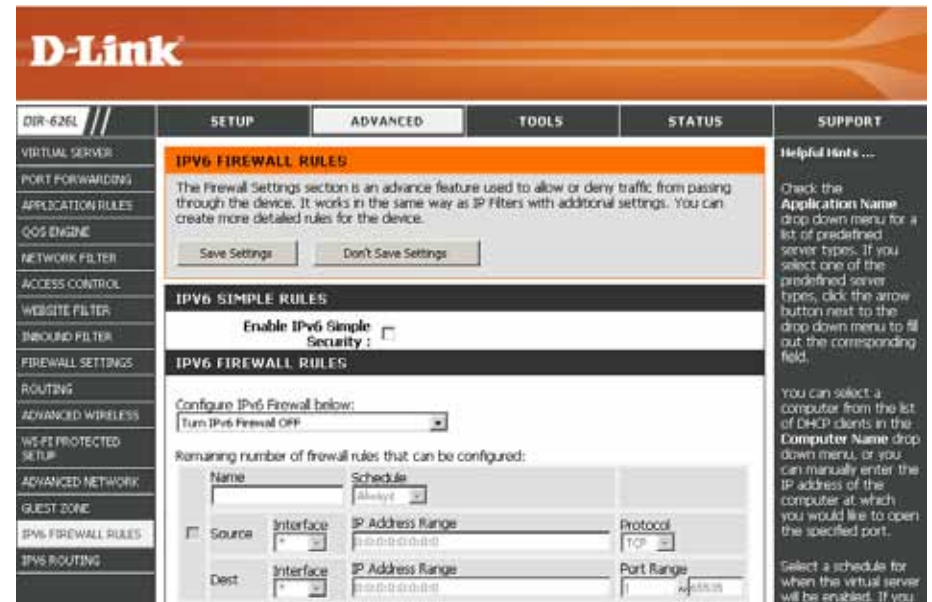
D-Link

DIR-626L

SETUP | ADVANCED | TOOLS | STATUS | SUPPORT

VIRTUAL SERVER
PORT FORWARDING
APPLICATION RULES
QOS ENGINE
NETWORK FILTER
ACCESS CONTROL
WEBSITE FILTER
INBOUND FILTER
FIREWALL SETTINGS
ROUTING
ADVANCED WIRELESS
WI-FI PROTECTED SETUP
ADVANCED NETWORK
GUEST ZONE
IPV6 FIREWALL RULES
IPV6 ROUTING

IPV6 FIREWALL RULES

The Firewall Settings section is an advance feature used to allow or deny traffic from passing through the device. It works in the same way as IP Filters with additional settings. You can create more detailed rules for the device.

Save Settings | Don't Save Settings

IPV6 SIMPLE RULES

Enable IPv6 Simple Security :

IPV6 FIREWALL RULES

Configure IPv6 Firewall below:
Turn IPv6 Firewall OFF

Remaining number of firewall rules that can be configured:

Name | Schedule
Always

Source | Interface | IP Address Range | Protocol
* | 0:0:0:0:0:0:0:0 | TCP

Dest | Interface | IP Address Range | Port Range
* | 0:0:0:0:0:0:0:0 | 1 | 65535

Helpful Hints ...

Check the Application Name drop down menu for a list of predefined server types. If you select one of the predefined server types, click the arrow button next to the drop down menu to fill out the corresponding field.

You can select a computer from the list of DHCP clients in the Computer Name drop down menu, or you can manually enter the IP address of the computer at which you would like to open the specified port.

Select a schedule for when the virtual server will be enabled. If you